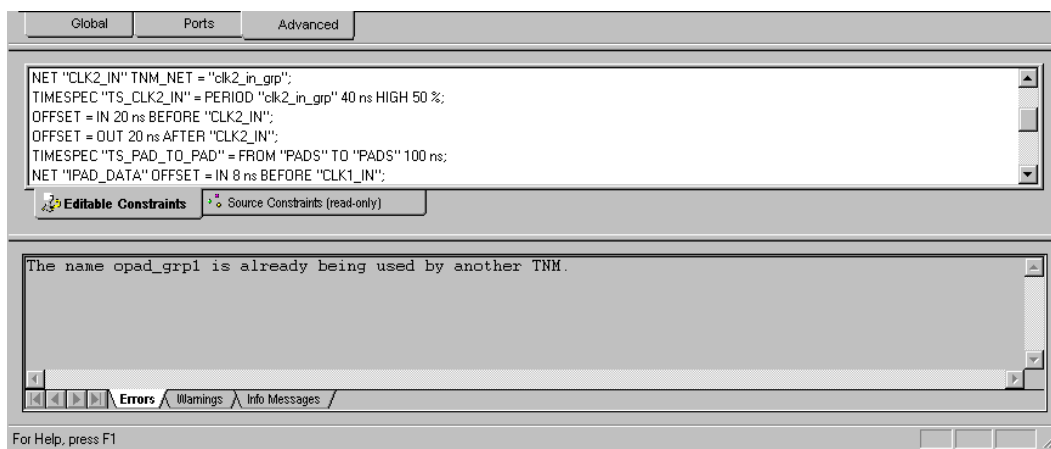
Global Ports Advanced

NET "CLK2_IN" TNM_NET = "clk2_in_grp";
TIMESPEC "TS_CLK2_IN" = PERIOD "clk2_in_grp" 40 ns HIGH 50 %;
OFFSET = IN 20 ns BEFORE "CLK2_IN";
OFFSET = OUT 20 ns AFTER "CLK2_IN";
TIMESPEC "TS_PAD_TO_PAD" = FROM "PADS" TO "PADS" 100 ns;
NET "IPAD_DATA" OFFSET = IN 8 ns BEFORE "CLK1_IN";

Editable Constraints Source Constraints (read-only)

The name opad_grp1 is already being used by another TNM.

Errors Warnings Info Messages

For Help, press F1